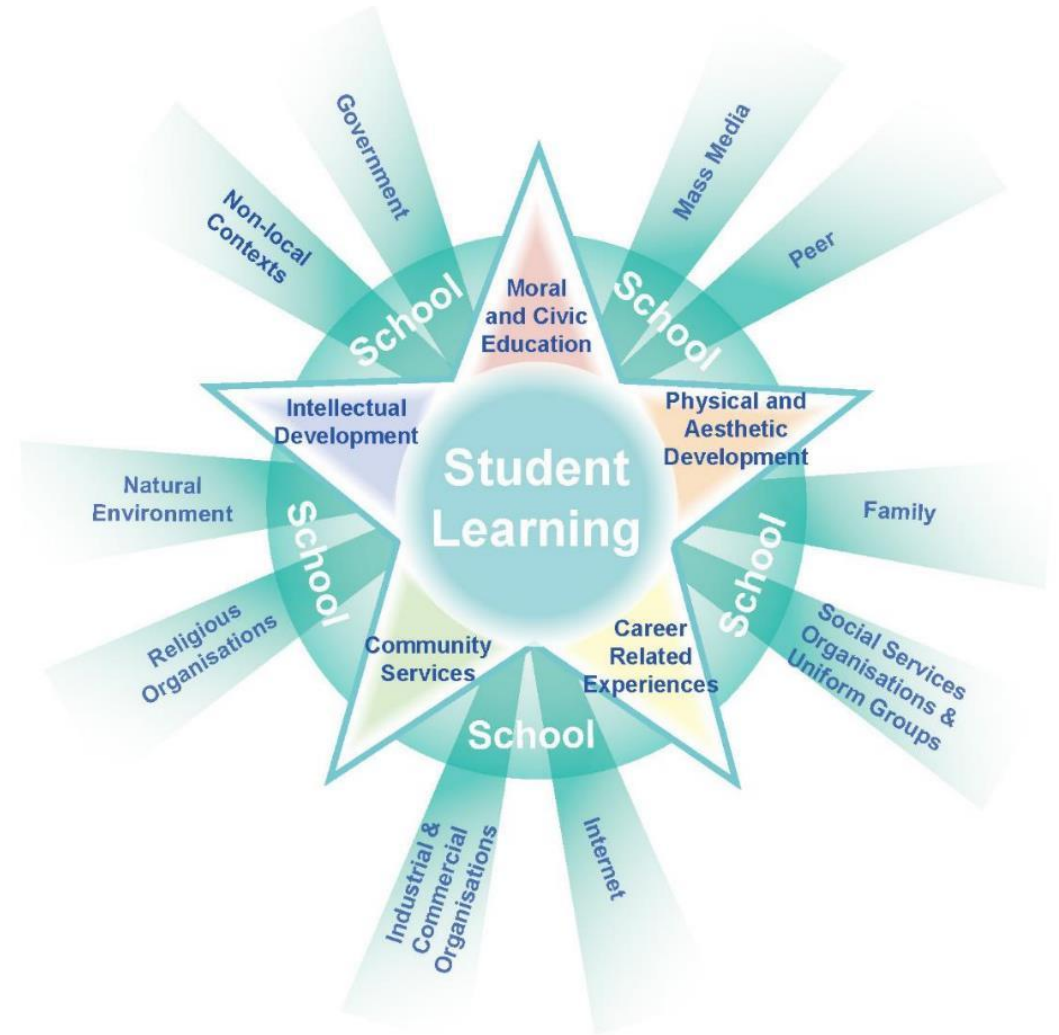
Government

Non-local Contexts

Mass Media

Peer

School

School

Moral and Civic Education

Intellectual Development

Physical and Aesthetic Development

Student Learning

Natural Environment

School

Family

School

Religious Organisations

Community Services

Career Related Experiences

Social Services Organisations & Uniform Groups

School

Industrial & Commercial Organisations

Internet